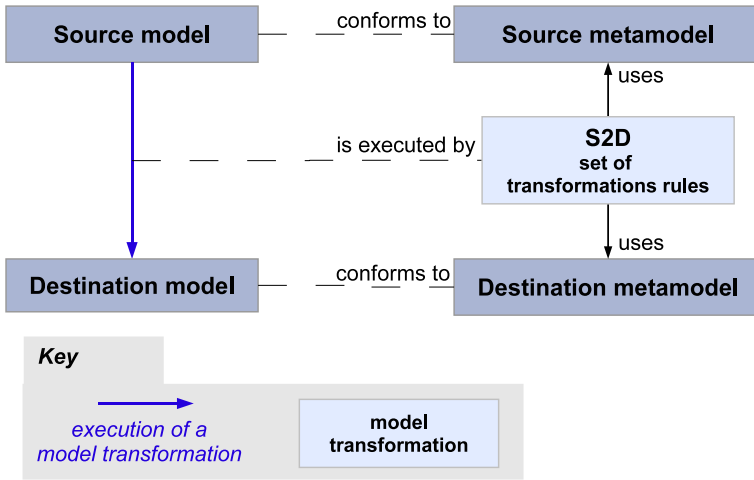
Source model
conforms to
Source metamodel
uses
is executed by
S2D
set of
transformations rules
uses
Destination model
conforms to
Destination metamodel

Key
execution of a model transformation
model transformation